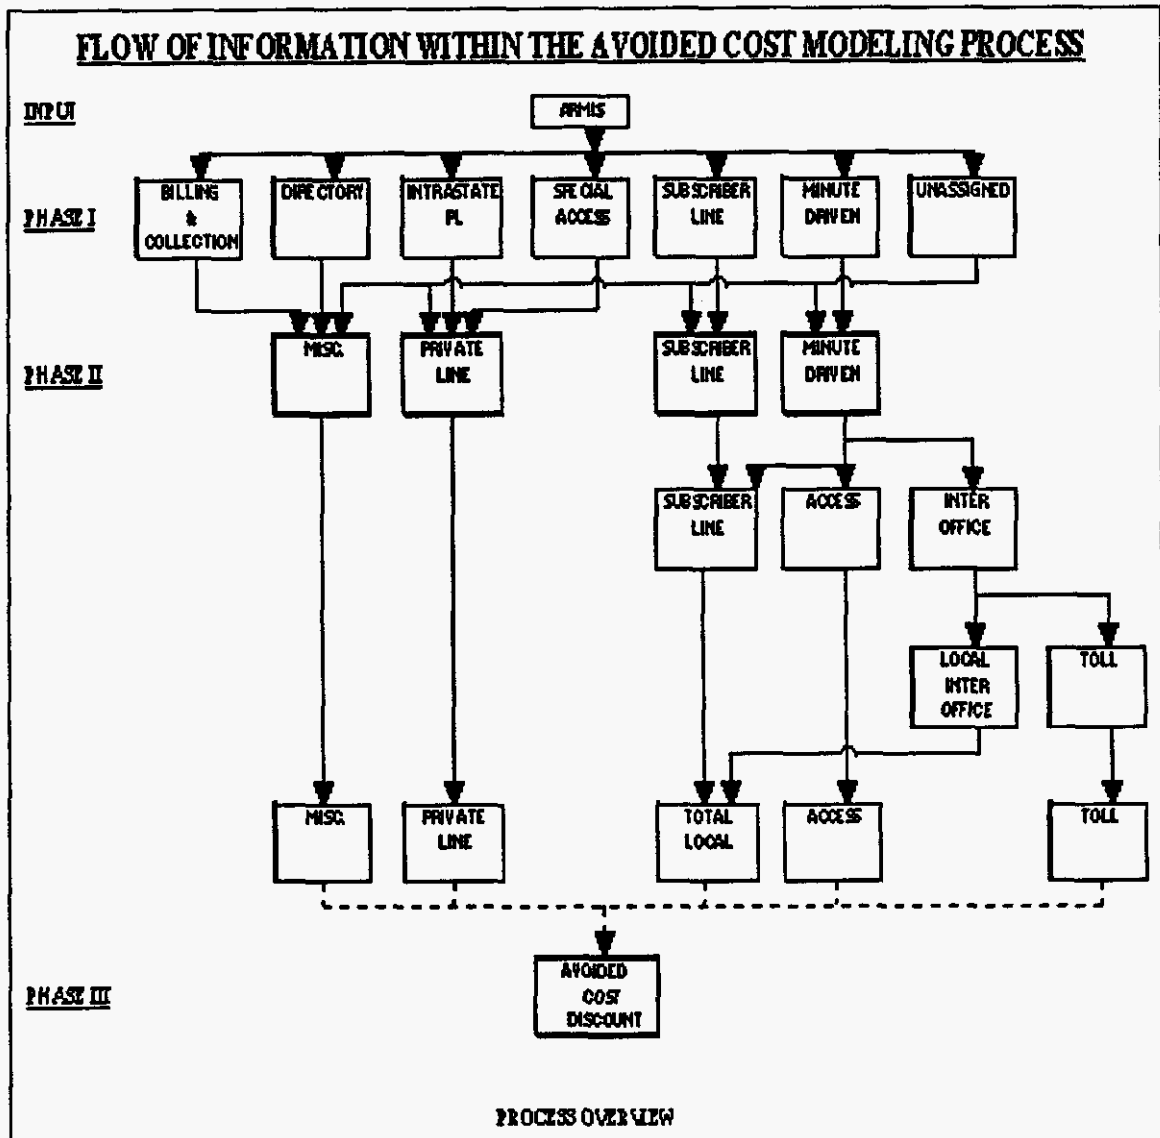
FLOW OF INFORMATION WITHIN THE AVOIDED COST MODELING PROCESS

INPUT

ARMIS

PHASE I

BILLING & COLLECTION

DIRECTORY

INTRASTATE PL

SPECIAL ACCESS

SUBSCRIBER LINE

MINUTE DRIVEN

UNASSIGNED

PHASE II

MISC.

PRIVATE LINE

SUBSCRIBER LINE

MINUTE DRIVEN

SUBSCRIBER LINE

ACCESS

INTER OFFICE

LOCAL INTER OFFICE

TOLL

MISC.

PRIVATE LINE

TOTAL LOCAL

ACCESS

TOLL

PHASE III

AVOIDED COST DISCOUNT

PROCESS OVERVIEW